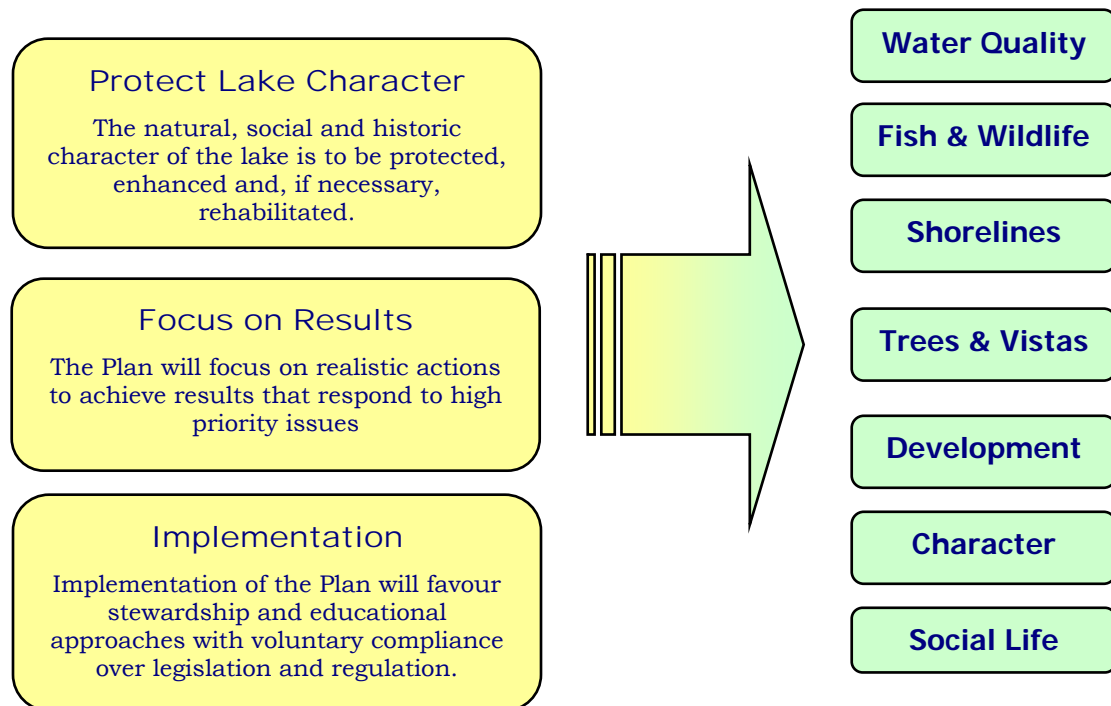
Protect Lake Character

The natural, social and historic character of the lake is to be protected, enhanced and, if necessary, rehabilitated.

Focus on Results

The Plan will focus on realistic actions to achieve results that respond to high priority issues

Implementation

Implementation of the Plan will favour stewardship and educational approaches with voluntary compliance over legislation and regulation.

Water Quality

Fish & Wildlife

Shorelines

Trees & Vistas

Development

Character

Social Life